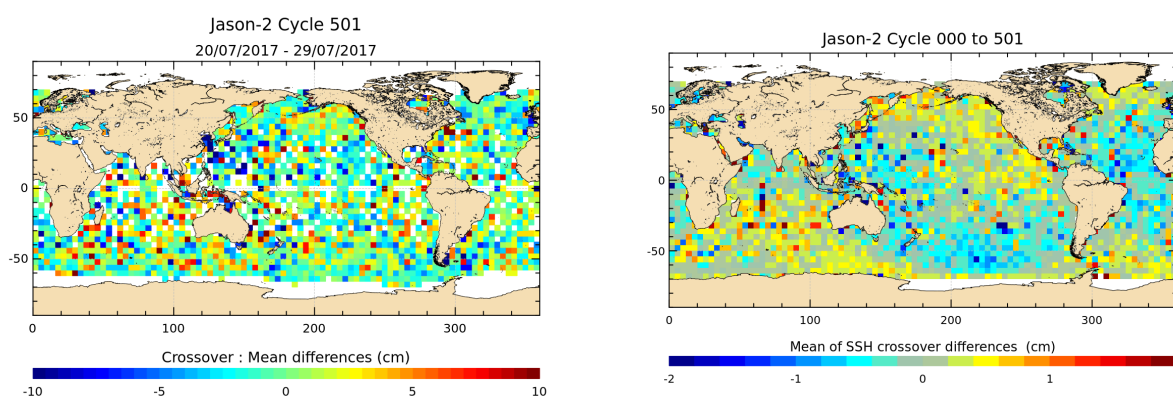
Jason-2 Cycle 501
20/07/2017 - 29/07/2017

50
0
-50
0
100
200
300

Crossover : Mean differences (cm)
-10
-5
0
5
10

Jason-2 Cycle 000 to 501

50
0
-50
0
100
200
300

Mean of SSH crossover differences (cm)
-2
-1
0
1